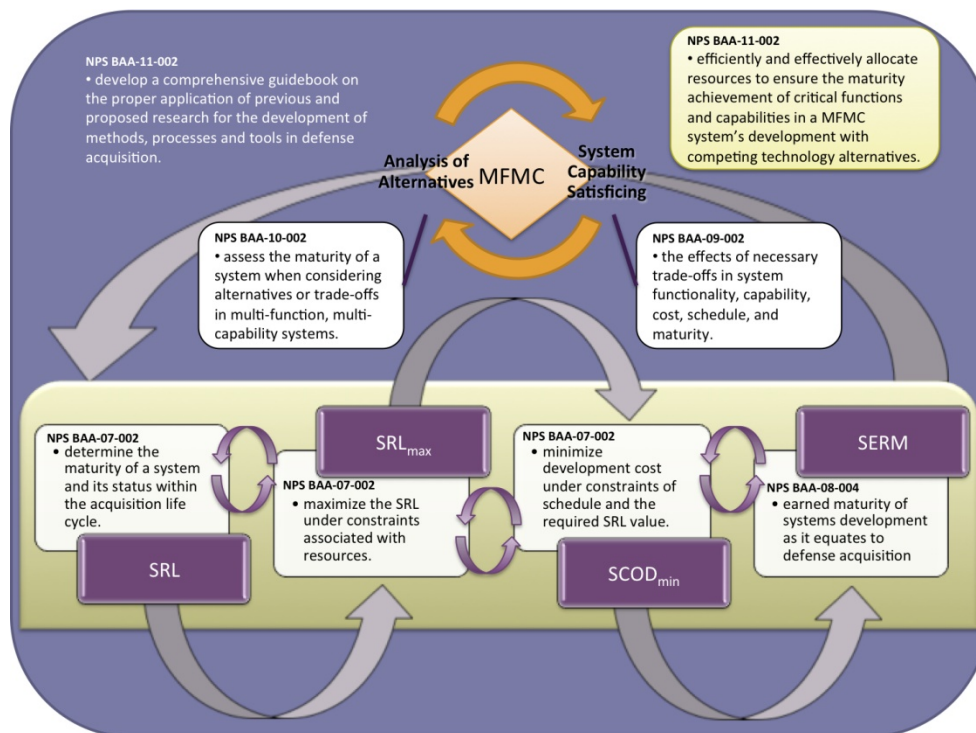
NPS BAA-11-002
• develop a comprehensive guidebook on the proper application of previous and proposed research for the development of methods, processes and tools in defense acquisition.

NPS BAA-11-002
• efficiently and effectively allocate resources to ensure the maturity achievement of critical functions and capabilities in a MFMC system's development with competing technology alternatives.

Analysis of Alternatives

MFMC

System Capability Satisficing

NPS BAA-10-002
• assess the maturity of a system when considering alternatives or trade-offs in multi-function, multi-capability systems.

NPS BAA-09-002
• the effects of necessary trade-offs in system functionality, capability, cost, schedule, and maturity.

NPS BAA-07-002
• determine the maturity of a system and its status within the acquisition life cycle.

SRL

$SRL_{max}$

NPS BAA-07-002
• maximize the SRL under constraints associated with resources.

NPS BAA-07-002
• minimize development cost under constraints of schedule and the required SRL value.

$SCOD_{min}$

SERM

NPS BAA-08-004
• earned maturity of systems development as it equates to defense acquisition